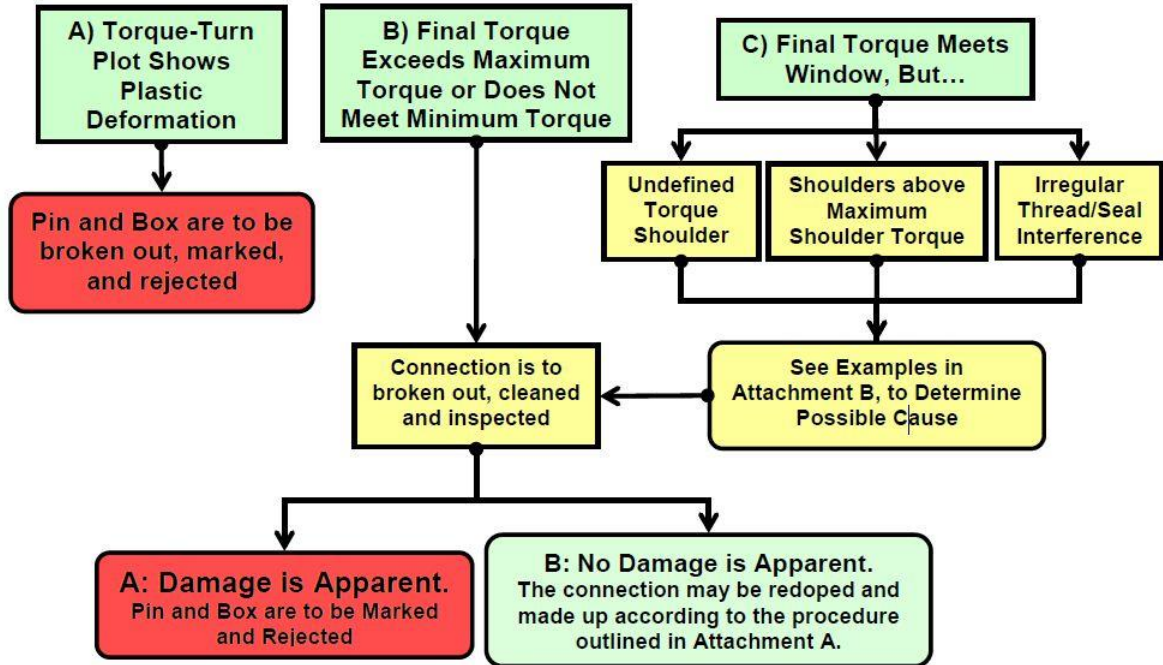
A) Torque-Turn Plot Shows Plastic Deformation

B) Final Torque Exceeds Maximum Torque or Does Not Meet Minimum Torque

C) Final Torque Meets Window, But…

Pin and Box are to be broken out, marked, and rejected

Undefined Torque Shoulder

Shoulders above Maximum Shoulder Torque

Irregular Thread/Seal Interference

Connection is to broken out, cleaned and inspected

See Examples in Attachment B, to Determine Possible Cause

A: Damage is Apparent. Pin and Box are to be Marked and Rejected

B: No Damage is Apparent. The connection may be redoped and made up according to the procedure outlined in Attachment A.